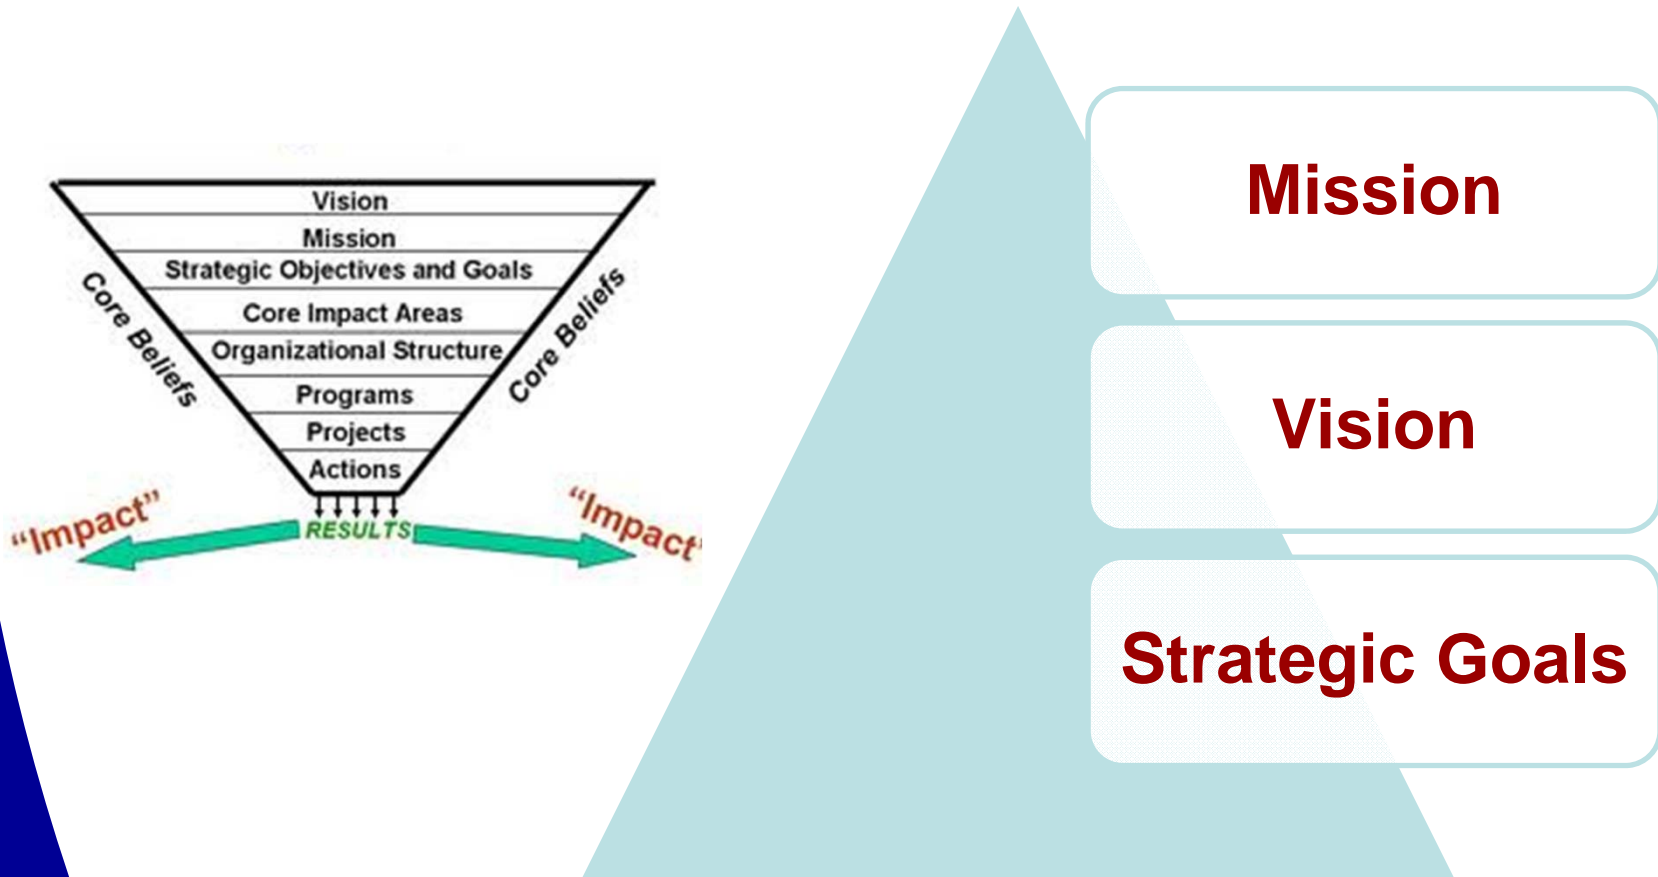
Vision
Mission
Strategic Objectives and Goals
Core Impact Areas
Organizational Structure
Programs
Projects
Actions

Core Beliefs
Core Beliefs

RESULTS
"Impact"
"Impact"

Mission
Vision
Strategic Goals